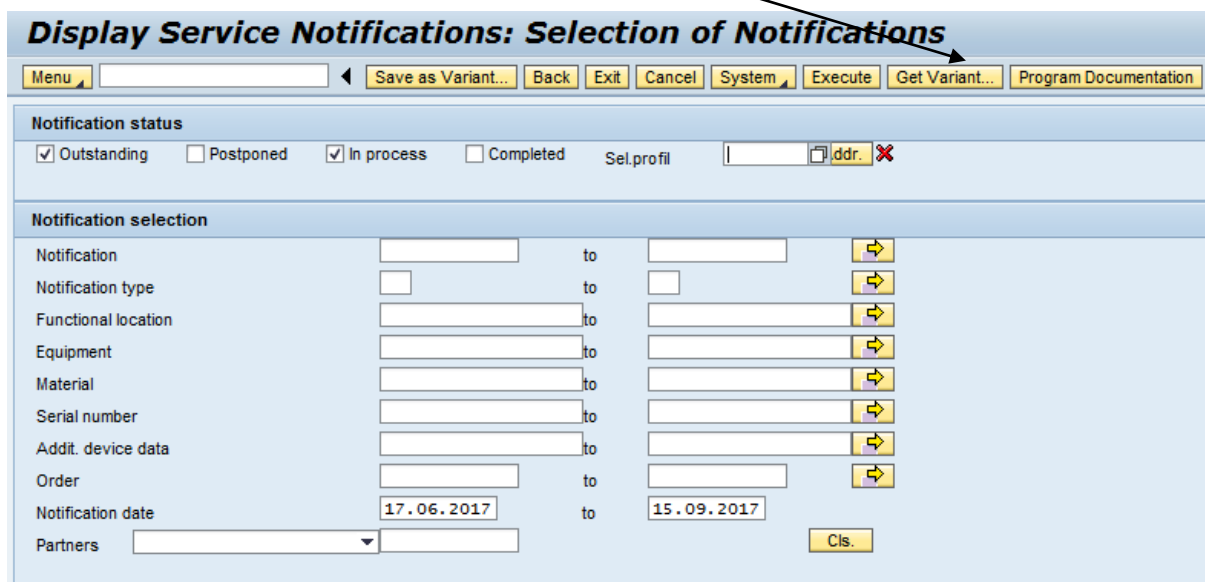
Display Service Notifications: Selection of Notifications

Menu | Save as Variant... | Back | Exit | Cancel | System | Execute | Get Variant... | Program Documentation

Notification status

Outstanding  Postponed  In process  Completed  Sel.profil  ddr.

Notification selection

| | | | |
|---|---|---|---|
| Notification | | to | |
| Notification type | | to | |
| Functional location | | to | |
| Equipment | | to | |
| Material | | to | |
| Serial number | | to | |
| Addit. device data | | to | |
| Order | | to | |
| Notification date | 17.06.2017 | to | 15.09.2017 |
| Partners | | | |

Cls.